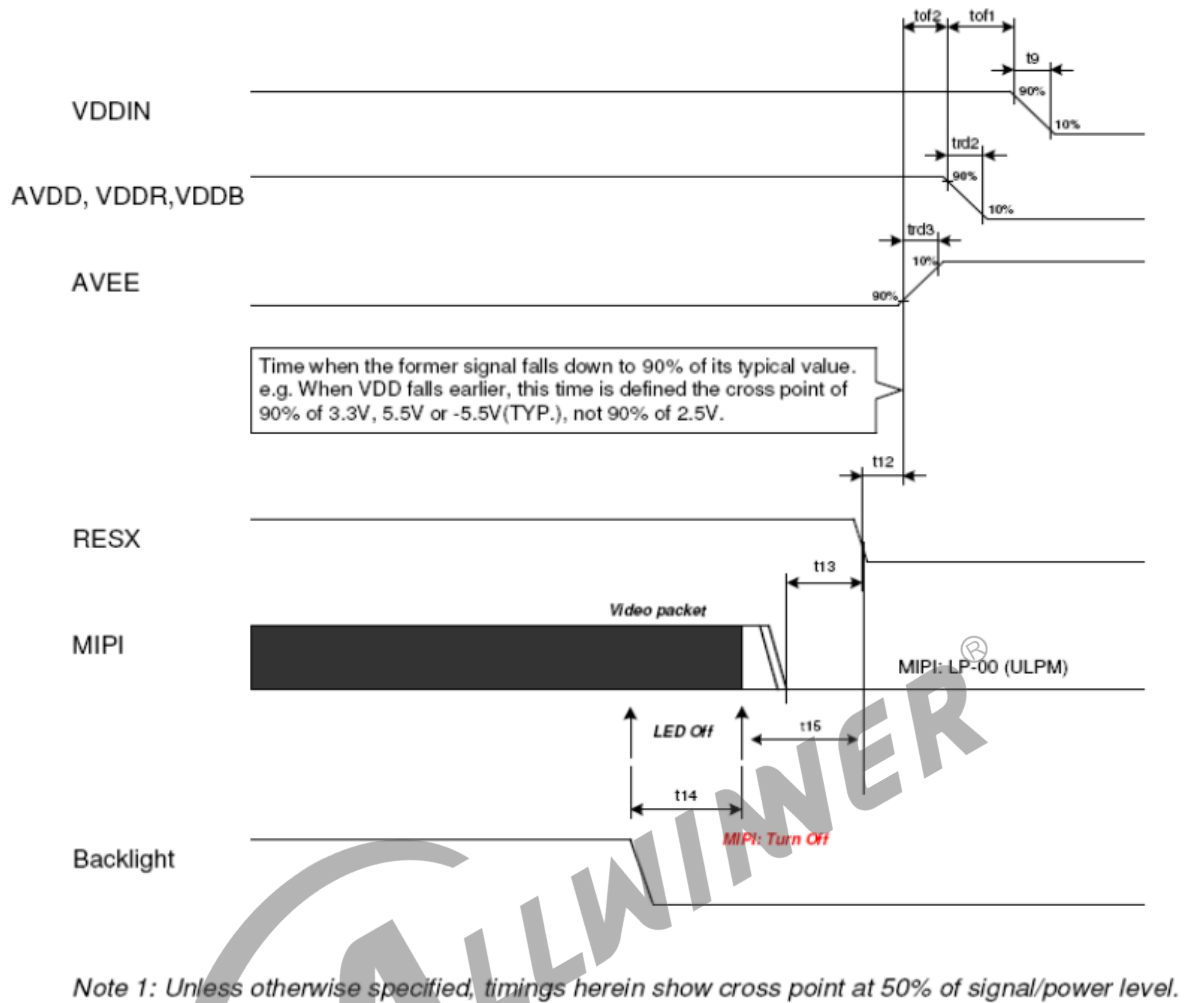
tof2 tof1

t9

VDDIN

90%

10%

trd2

AVDD, VDDR,VDDB

90%

10%

trd3

AVEE

10%

90%

Time when the former signal falls down to 90% of its typical value. e.g. When VDD falls earlier, this time is defined the cross point of 90% of 3.3V, 5.5V or -5.5V(TYP.), not 90% of 2.5V.

t12

RESX

t13

Video packet

MIPI

MIPI: LP-00 (ULPM)

LED Off

t15

t14

MIPI: Turn Off

Backlight

ALLWINER ®

Note 1: Unless otherwise specified, timings herein show cross point at 50% of signal/power level.